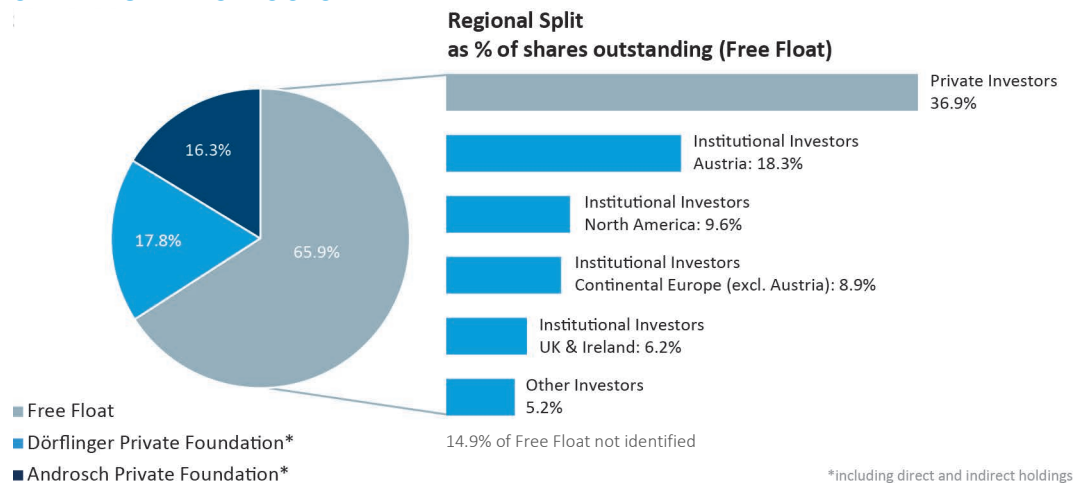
Regional Split
as % of shares outstanding (Free Float)

16.3%
17.8%
65.9%

Private Investors
36.9%

Institutional Investors
Austria: 18.3%

Institutional Investors
North America: 9.6%

Institutional Investors
Continental Europe (excl. Austria): 8.9%

Institutional Investors
UK & Ireland: 6.2%

Other Investors
5.2%

14.9% of Free Float not identified

Free Float
Dörflinger Private Foundation*
Androsch Private Foundation*

*including direct and indirect holdings